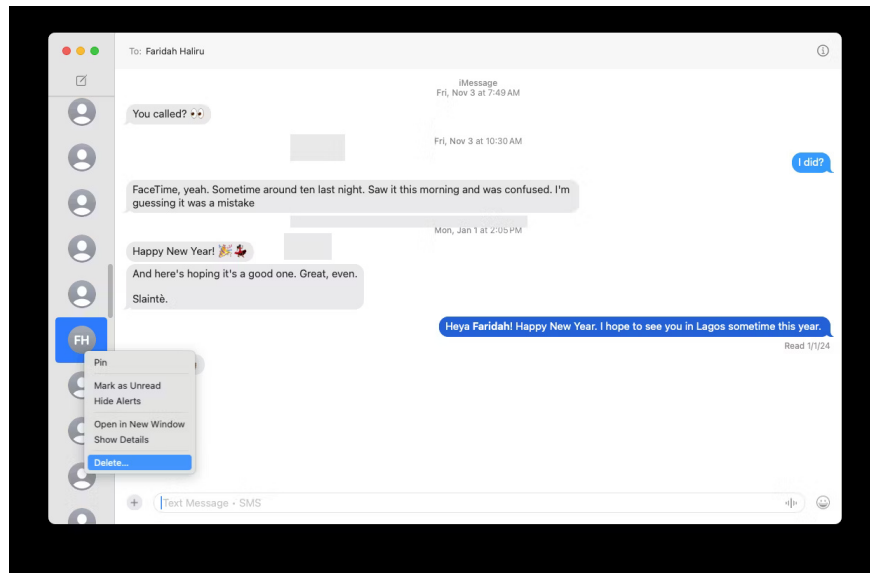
To: Faridah Haliru

iMessage
Fri, Nov 3 at 7:49 AM

You called? 👀

Fri, Nov 3 at 10:30 AM

I did?

FaceTime, yeah. Sometime around ten last night. Saw it this morning and was confused. I'm guessing it was a mistake

Mon, Jan 1 at 2:05 PM

Happy New Year! 🎉💃

And here's hoping it's a good one. Great, even.

Slaintè.

Heya Faridah! Happy New Year. I hope to see you in Lagos sometime this year.

Read 1/1/24

FH

Pin
Mark as Unread
Hide Alerts
Open in New Window
Show Details
Delete...

Text Message • SMS